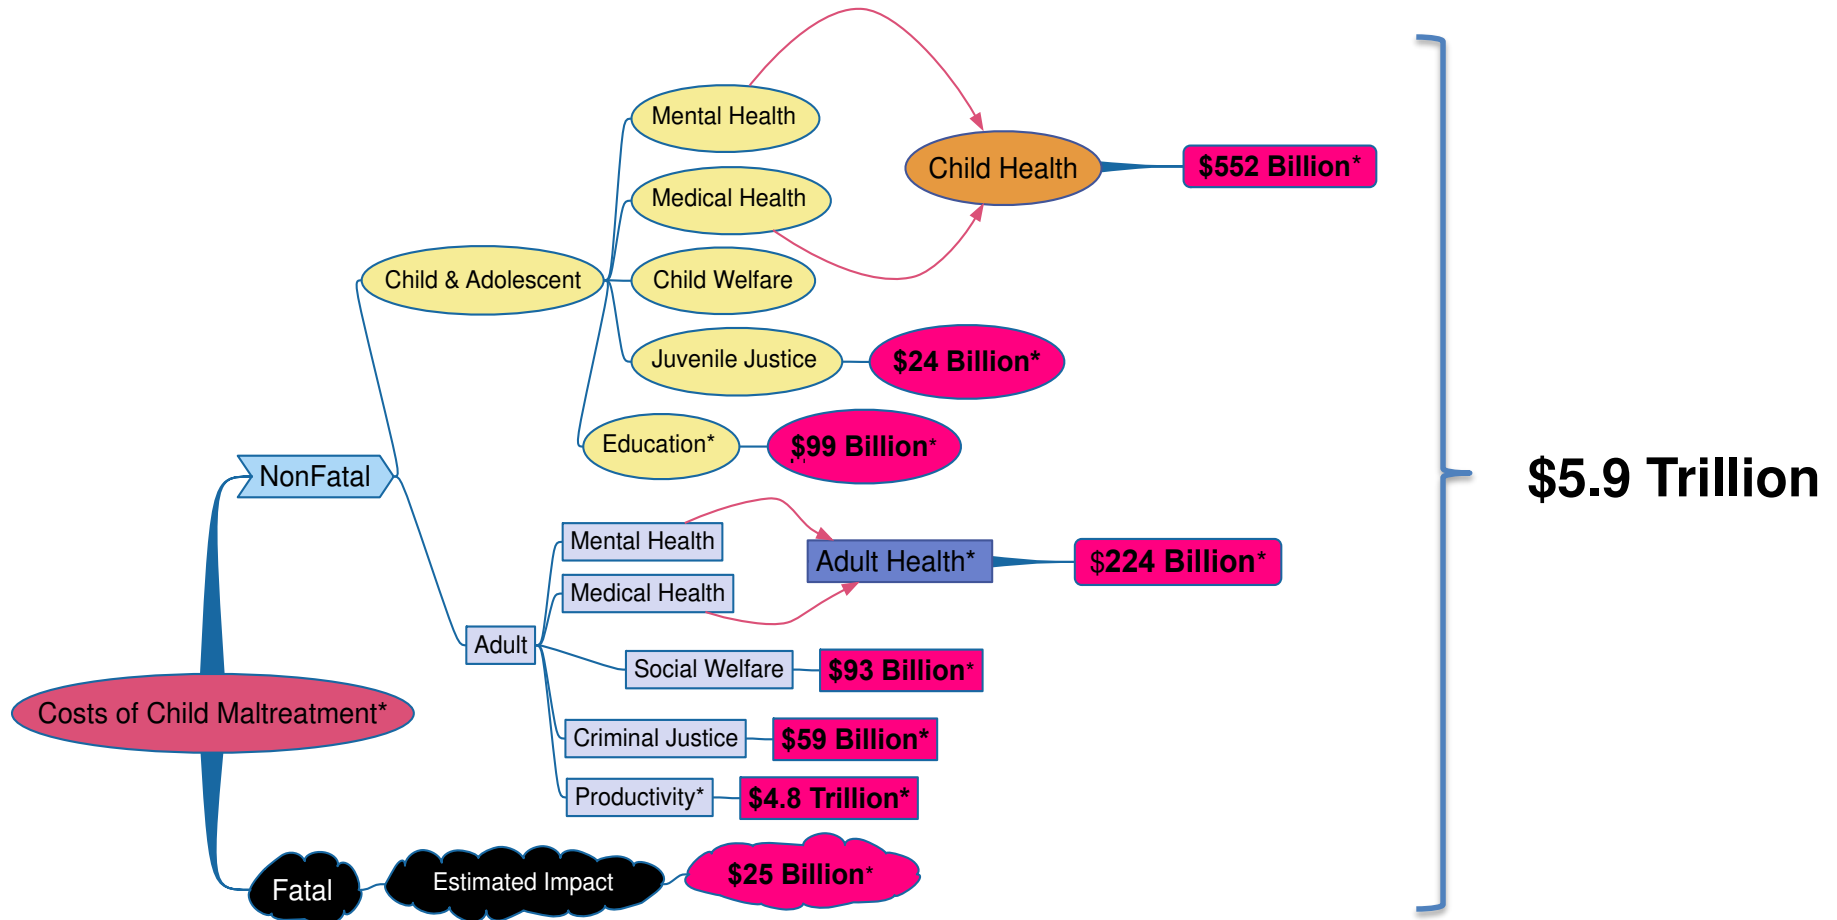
Mental Health

Child Health

$552 Billion*

Medical Health

Child & Adolescent

Child Welfare

Juvenile Justice

$24 Billion*

Education*

$99 Billion*

NonFatal

$5.9 Trillion

Mental Health

Adult Health*

$224 Billion*

Medical Health

Adult

Social Welfare

$93 Billion*

Costs of Child Maltreatment*

Criminal Justice

$59 Billion*

Productivity*

$4.8 Trillion*

Fatal

Estimated Impact

$25 Billion*